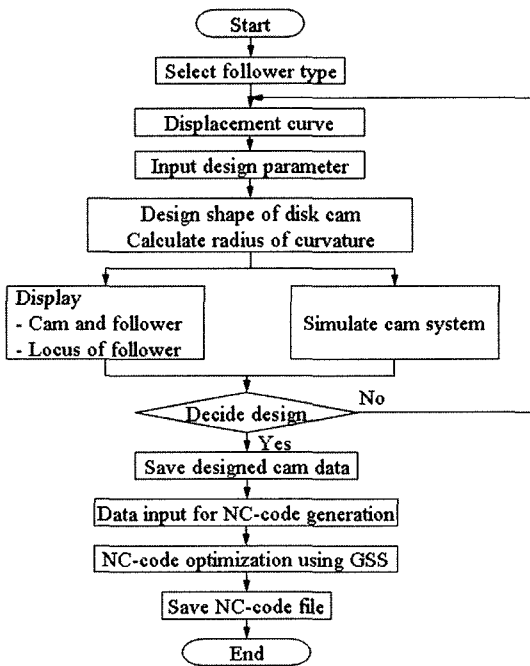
Start

Select follower type

Displacement curve

Input design parameter

Design shape of disk cam
Calculate radius of curvature

Display
- Cam and follower
- Locus of follower

Simulate cam system

Decide design

No

Yes

Save designed cam data

Data input for NC-code generation

NC-code optimization using GSS

Save NC-code file

End